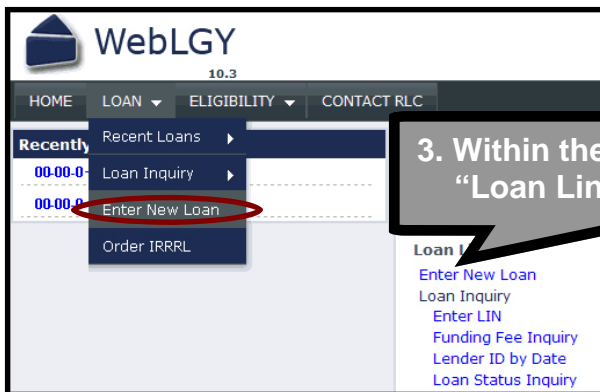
WebLGY
10.3

HOME LOAN ELIGIBILITY CONTACT RLC

Recently
00-00-0
00-00-0

Recent Loans
Loan Inquiry
Enter New Loan
Order IRRRL

3. Within the
"Loan Lin

Loan L
Enter New Loan
Loan Inquiry
Enter LIN
Funding Fee Inquiry
Lender ID by Date
Loan Status Inquiry